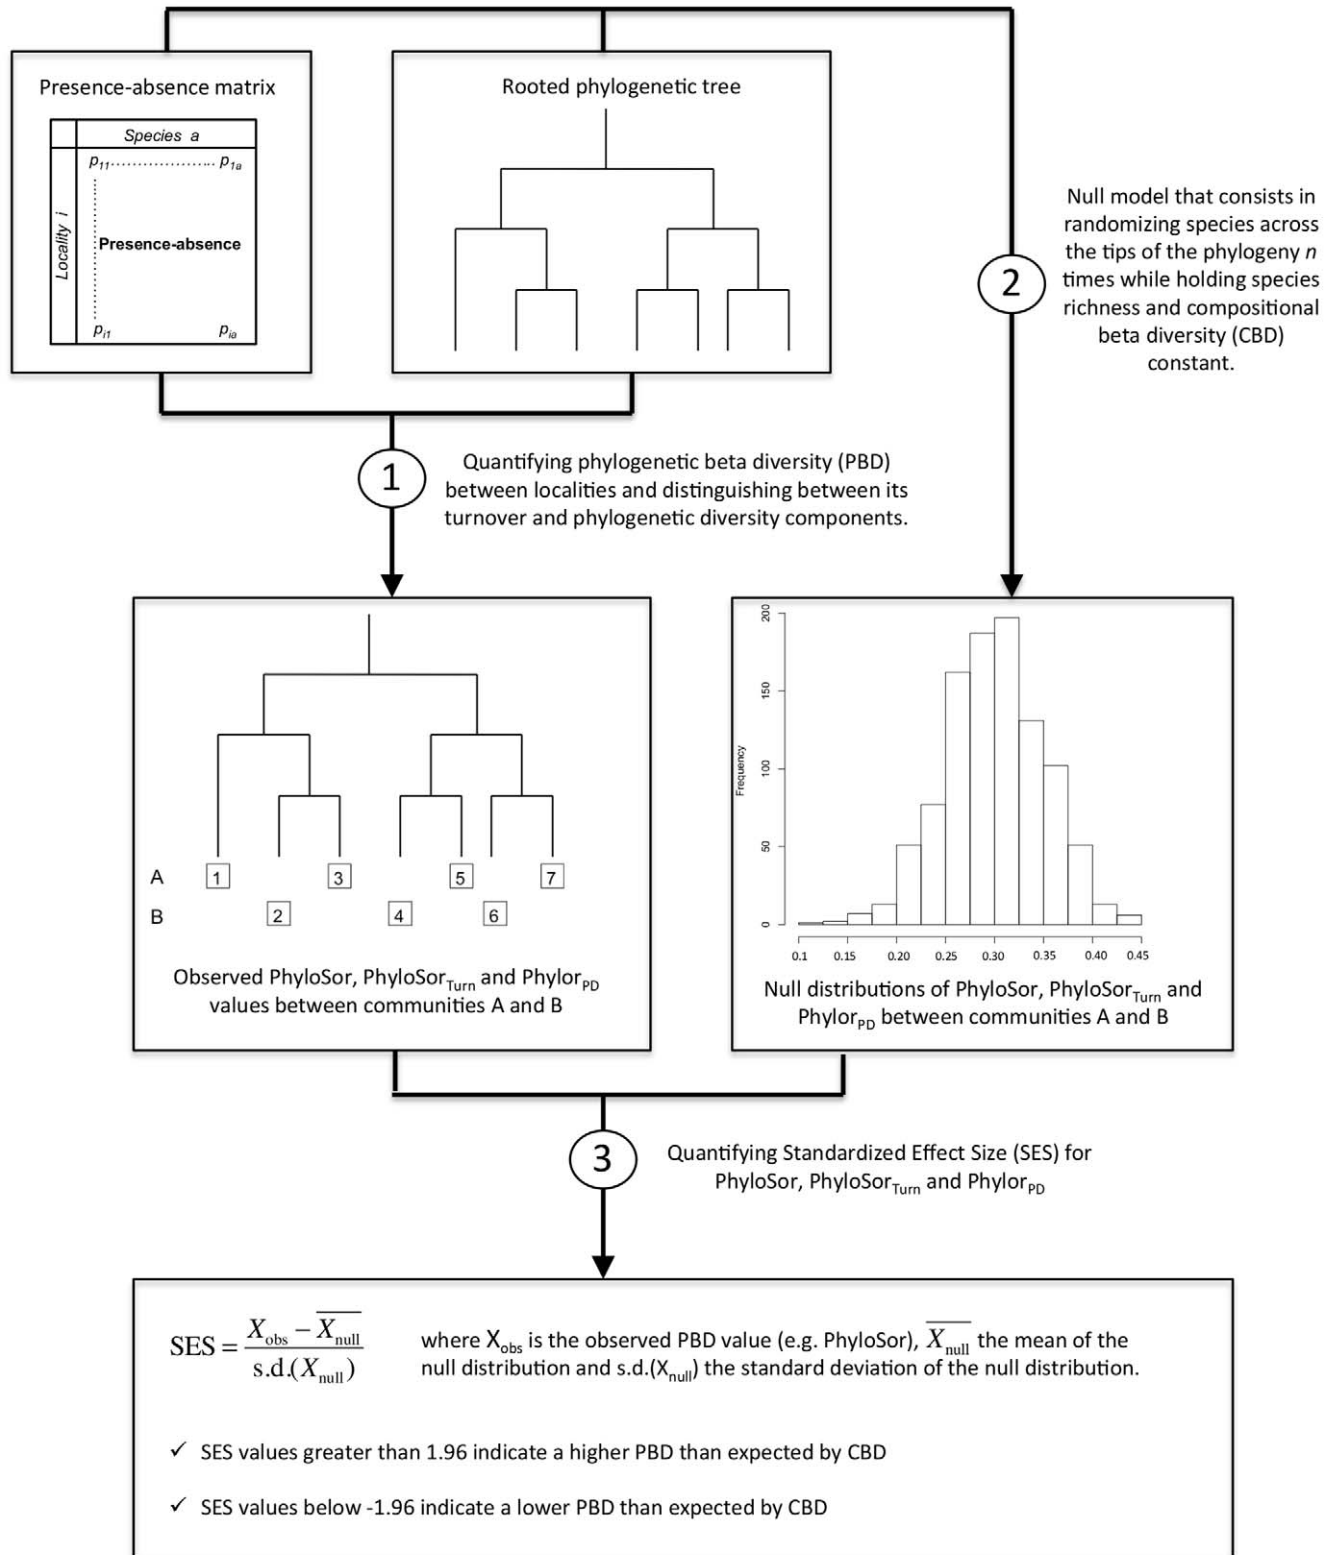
Presence-absence matrix

Species $a$

Locality $i$

$p_{11}$ $p_{1a}$

Presence-absence

$p_{i1}$ $p_{ia}$

Rooted phylogenetic tree

2

Null model that consists in randomizing species across the tips of the phylogeny $n$ times while holding species richness and compositional beta diversity (CBD) constant.

1

Quantifying phylogenetic beta diversity (PBD) between localities and distinguishing between its turnover and phylogenetic diversity components.

A 1 3 5 7
B 2 4 6

Observed PhyloSor, PhyloSor$_{Turn}$ and Phylor$_{PD}$ values between communities A and B

200
150
100
50
0
Frequency
0.1 0.15 0.20 0.25 0.30 0.35 0.40 0.45

Null distributions of PhyloSor, PhyloSor$_{Turn}$ and Phylor$_{PD}$ between communities A and B

3

Quantifying Standardized Effect Size (SES) for PhyloSor, PhyloSor$_{Turn}$ and Phylor$_{PD}$

$SES = \frac{X_{obs} - \overline{X_{null}}}{s.d.(X_{null})}$ where $X_{obs}$ is the observed PBD value (e.g. PhyloSor), $\overline{X_{null}}$ the mean of the null distribution and s.d.($X_{null}$) the standard deviation of the null distribution.

✓ SES values greater than 1.96 indicate a higher PBD than expected by CBD

✓ SES values below -1.96 indicate a lower PBD than expected by CBD